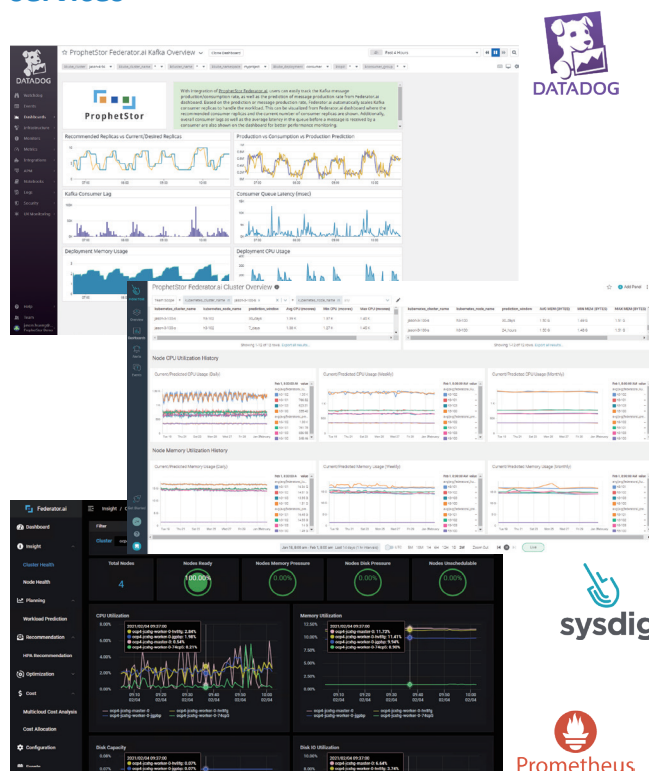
Services

DATADOG

ProphetStor Federator.ai Kafka Overview

Past 4 Hours

DATADOG

ProphetStor

Recommended Replicas vs Current/Desired Replicas

Production vs Consumption vs Production Prediction

Kafka Consumer Lag

Consumer Queue Latency (msec)

Deployment Memory Usage

Deployment CPU Usage

ProphetStor Federator.ai Cluster Overview

Add Panel

Node CPU Utilization History

Current/Predicted CPU Usage (Daily)

Current/Predicted CPU Usage (Weekly)

Current/Predicted CPU Usage (Monthly)

Node Memory Utilization History

Current/Predicted Memory Usage (Daily)

Current/Predicted Memory Usage (Weekly)

Current/Predicted Memory Usage (Monthly)

Federator.ai

Dashboard

Insight

Cluster Health

Node Health

Planning

Workload Prediction

Recommendation

HPA Recommendation

Optimization

Cost

Multicloud Cost Analysis

Cost Allocation

Configuration

Events

Total Nodes

4

Nodes Ready

100.00%

Nodes Memory Pressure

0.00%

Nodes Disk Pressure

0.00%

Nodes Unschedulable

0.00%

CPU Utilization

Memory Utilization

Disk Capacity

Disk IO Utilization

sysdig

Prometheus